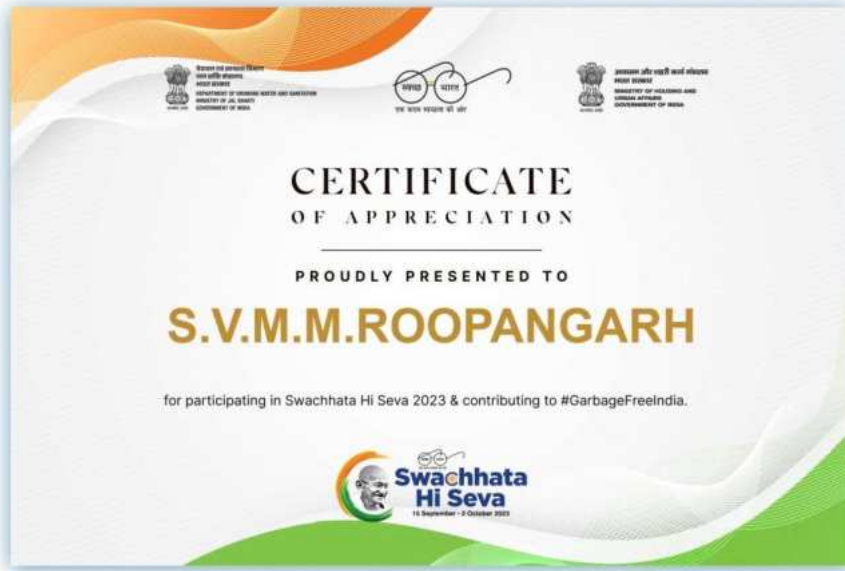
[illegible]
DEPARTMENT OF DRINKING WATER AND SANITATION
MINISTRY OF JAL SHAKTI
GOVERNMENT OF INDIA

स्वच्छ भारत
एक कदम स्वच्छता की ओर

आवासन और शहरी कार्य मंत्रालय
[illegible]
MINISTRY OF HOUSING AND URBAN AFFAIRS
GOVERNMENT OF INDIA

CERTIFICATE
OF APPRECIATION

PROUDLY PRESENTED TO

S.V.M.M.ROOPANGARH

for participating in Swachhata Hi Seva 2023 & contributing to #GarbageFreeIndia.

Swachhata Hi Seva
15 September - 2 October 2023